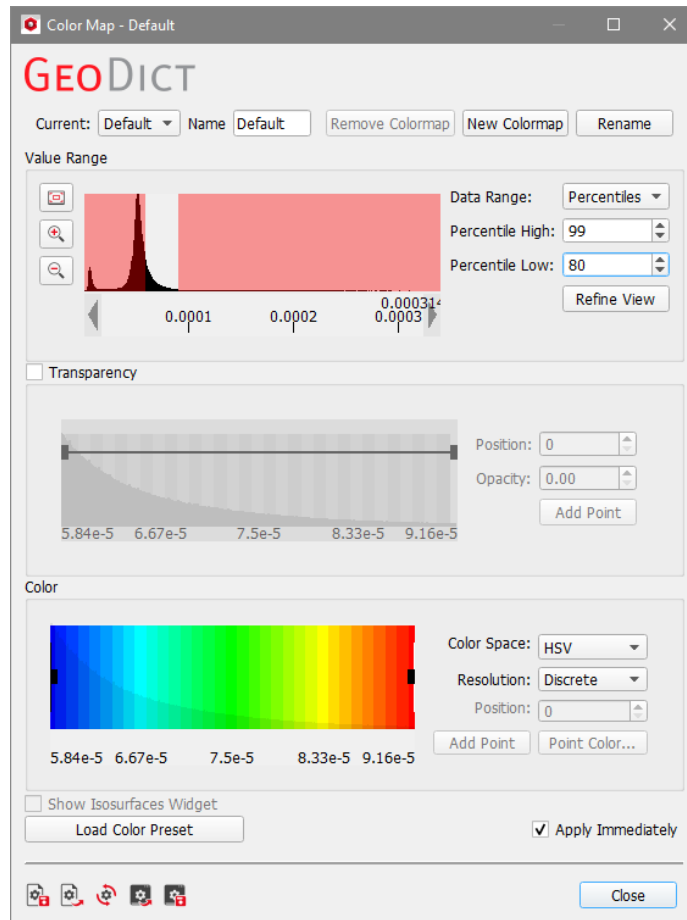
Color Map - Default

GeoDict

Current: Default Name Default Remove Colormap New Colormap Rename

Value Range

Data Range: Percentiles

Percentile High: 99

Percentile Low: 80

Refine View

0.000314

0.0001 0.0002 0.0003

Transparency

Position: 0

Opacity: 0.00

Add Point

5.84e-5 6.67e-5 7.5e-5 8.33e-5 9.16e-5

Color

Color Space: HSV

Resolution: Discrete

Position: 0

Add Point Point Color...

5.84e-5 6.67e-5 7.5e-5 8.33e-5 9.16e-5

Show Isosurfaces Widget

Load Color Preset

Apply Immediately

Close